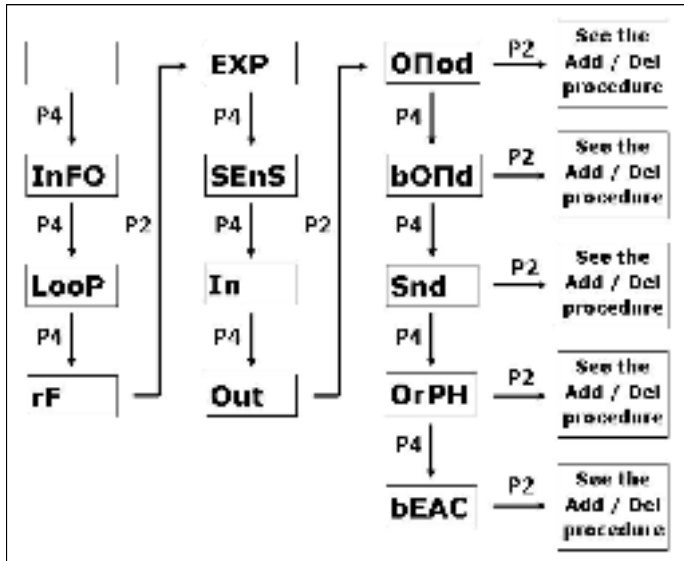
P4

InFO

P4

LooP

P4

rF

P2

EXP

P4

SEnS

P4

In

P4

Out

P2

OΠod

P2

See the Add / Del procedure

P4

bOΠd

P2

See the Add / Del procedure

P4

Snd

P2

See the Add / Del procedure

P4

OrPH

P2

See the Add / Del procedure

P4

bEAC

P2

See the Add / Del procedure